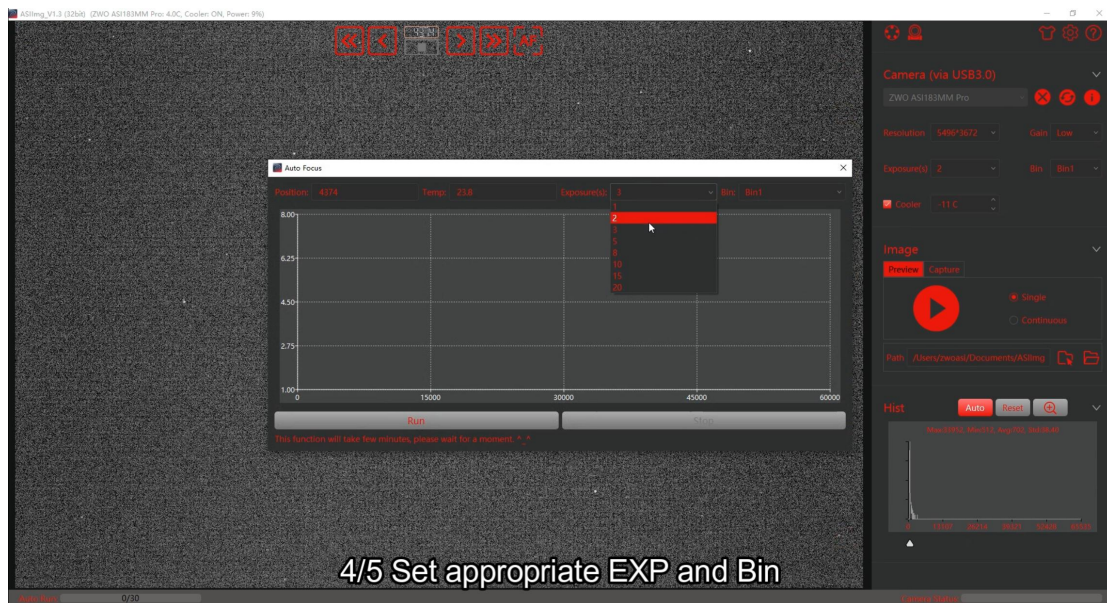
ASIImg_V1.3 (32bit) (ZWO ASI183MM Pro: 4.0C, Cooler: ON, Power: 9%)

Auto Focus

Position: 4374 Temp: 23.8 Exposure(s): 3 Bin: Bin1

1
2
3
5
8
10
15
20

8.00
6.25
4.50
2.75
1.00
0 15000 30000 45000 60000

Run Stop

This function will take few minutes, please wait for a moment. ^_^

Camera (via USB3.0)

ZWO ASI183MM Pro

Resolution 5496*3672 Gain Low

Exposure(s) 2 Bin Bin1

Cooler -11 C

Image

Preview Capture

Single

Continuous

Path /Users/zwoasi/Documents/ASIImg

Hist Auto Reset

0 13107 26214 39321 52428 65535

0/30

4/5 Set appropriate EXP and Bin